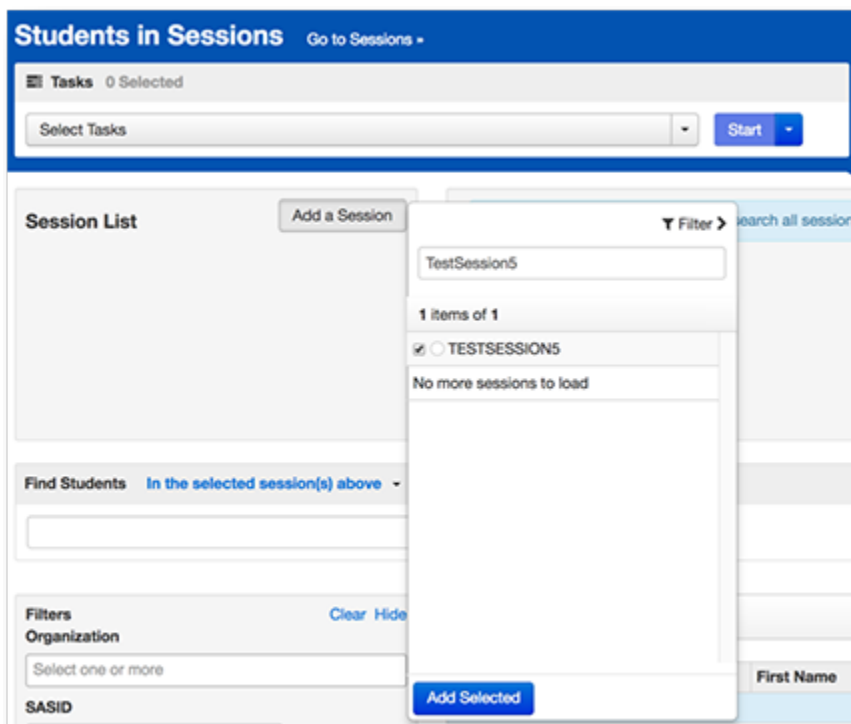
Students in Sessions Go to Sessions »

Tasks 0 Selected

Select Tasks

Start

Session List

Add a Session

Filter >

earch all sessio

TestSession5

1 items of 1

TESTSESSION5

No more sessions to load

Find Students In the selected session(s) above

Filters

Clear Hide

Organization

Select one or more

SASID

First Name

Add Selected